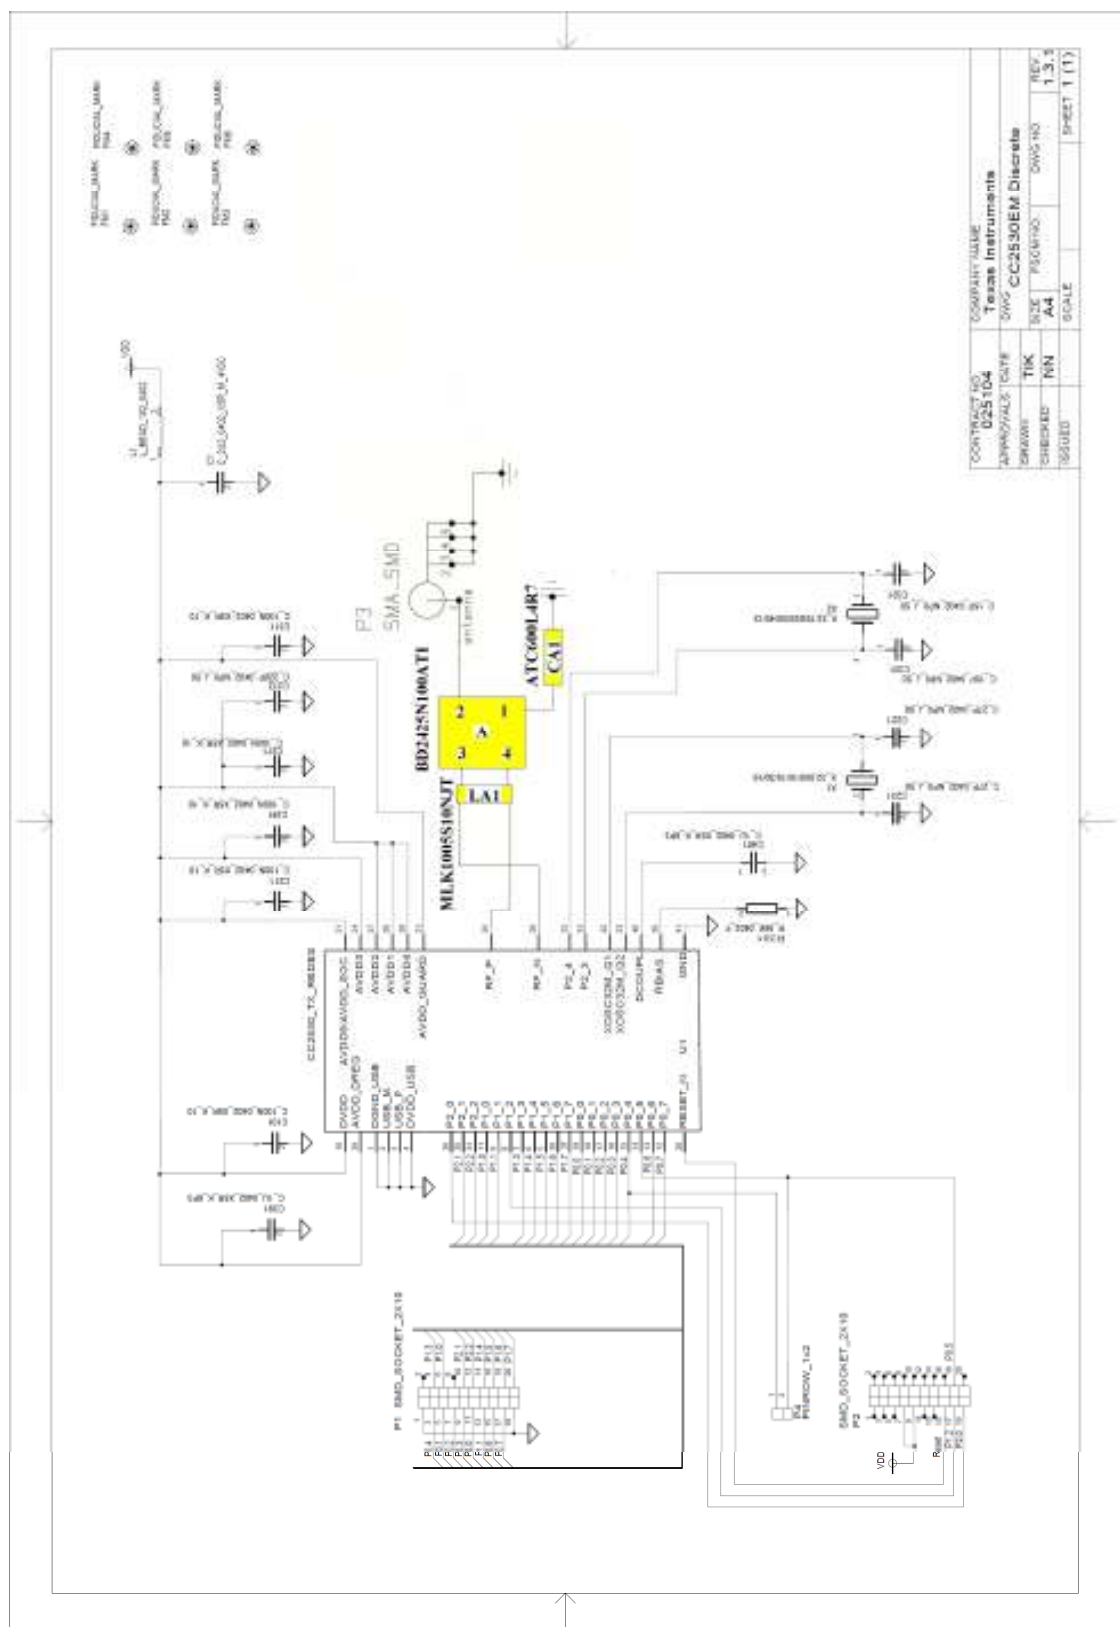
CONTRACT NO
025104
APPROVALS DATE
DRAWN TIK
CHECKED NN
ISSUED
COMPANY NAME
Texas Instruments
DWG CC2530EM Discrete
SIZE A4
FSCM NO
DWG NO
REV 1.3.1
SCALE
SHEET 1 (1)

FIDUCIAL_MARK
FID1
FIDUCIAL_MARK
FID2
FIDUCIAL_MARK
FID3
FIDUCIAL_MARK
FID4
FIDUCIAL_MARK
FID5
FIDUCIAL_MARK
FID6

VDD
L1
C_2U2_0402_X5R_M_4VD0

P3
SMA_SMD
antenna

BD2425N100ATI
A
2 1
3 4
ATC600L4R7
CA1
LA1
MLK1005S10NJT

CC2530_TX_REDES
AVDD6/AVDD_SOC
AVDD5
AVDD2
AVDD1
AVDD4
AVDD_GUARD
DVDD
AVDD_DREG
DGND_USB
USB_M
USB_P
DVDD_USB
RF_P
RF_N
P2_4
P2_3
XOSC32M_Q1
XOSC32M_Q2
DCOUPL
RBIAS
GND
RESET_N
P0_0
P0_1
P0_2
P0_3
P0_4
P0_5
P0_6
P0_7
P1_0
P1_1
P1_2
P1_3
P1_4
P1_5
P1_6
P1_7
P2_0
P2_1
P2_2
U1

P1 SMD_SOCKET_2X10
SMD_SOCKET_2X10
P2
P4
PINROW_1X2
VDD
Rst